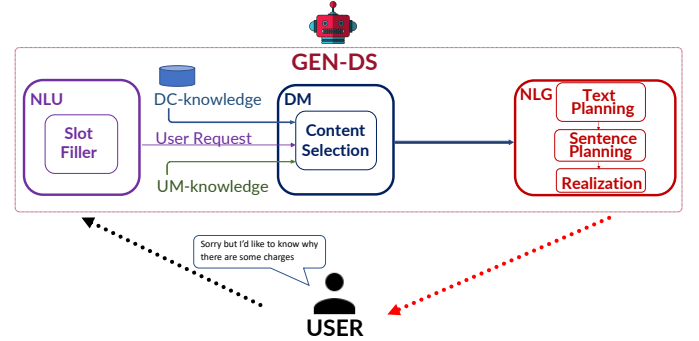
GEN-DS

NLU

Slot Filler

DC-knowledge

User Request

UM-knowledge

DM

Content Selection

NLG

Text Planning

Sentence Planning

Realization

Sorry but I'd like to know why there are some charges

USER